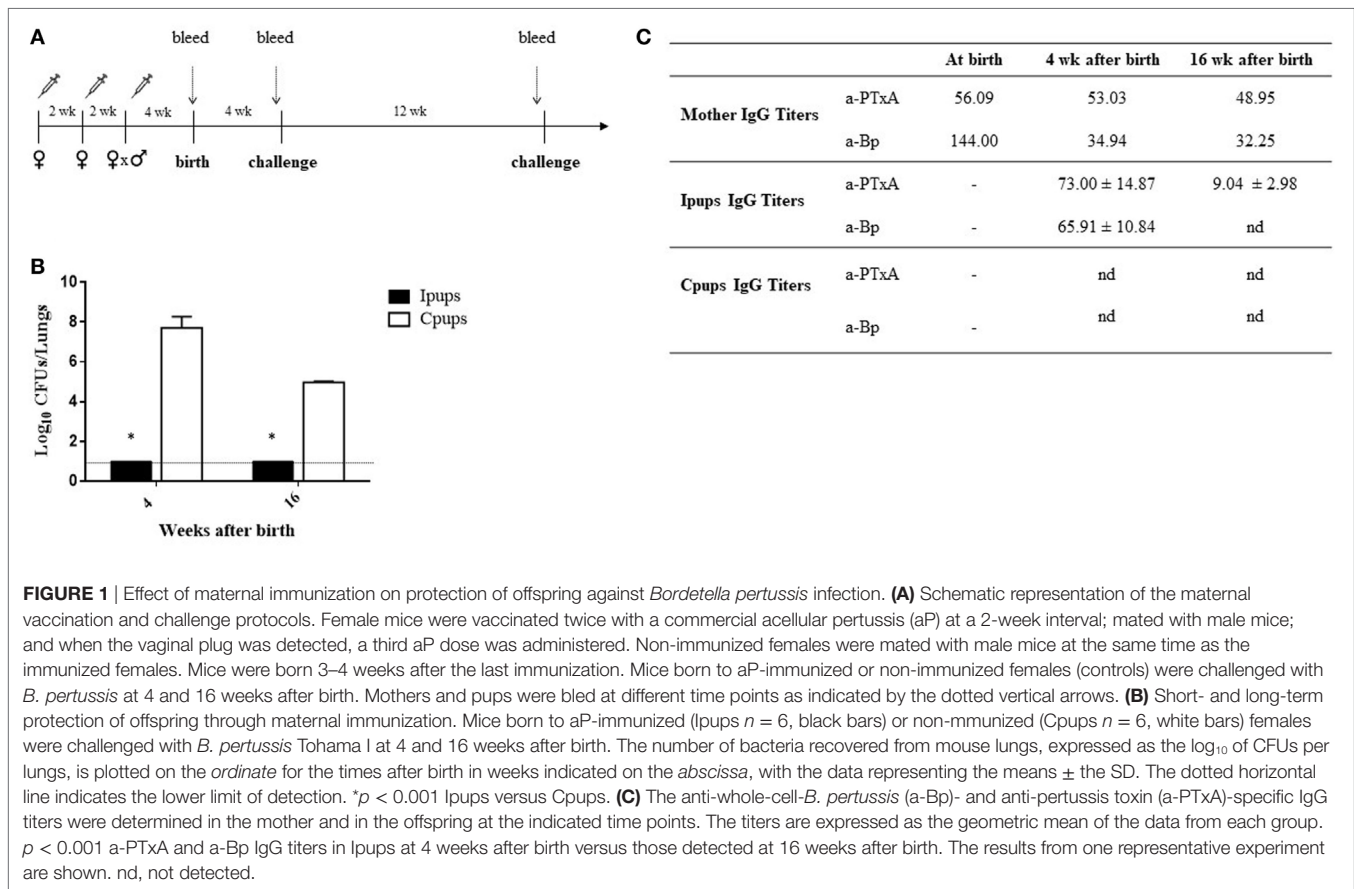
A

bleed bleed bleed

2 wk 2 wk 4 wk 4 wk 12 wk

♀ ♀ ♀x♂ birth challenge challenge

B

10
8
6
4
2
0

$Log_{10}$ CFUs/Lungs

Ipups
Cpups

\*
\*

4 16

Weeks after birth

C

| | | At birth | 4 wk after birth | 16 wk after birth |
|---|---|---|---|---|
| Mother IgG Titers | a-PTxA | 56.09 | 53.03 | 48.95 |
| | a-Bp | 144.00 | 34.94 | 32.25 |
| Ipups IgG Titers | a-PTxA | - | 73.00 ± 14.87 | 9.04 ± 2.98 |
| | a-Bp | - | 65.91 ± 10.84 | nd |
| Cpups IgG Titers | a-PTxA | - | nd | nd |
| | a-Bp | - | nd | nd |

FIGURE 1 | Effect of maternal immunization on protection of offspring against *Bordetella pertussis* infection. **(A)** Schematic representation of the maternal vaccination and challenge protocols. Female mice were vaccinated twice with a commercial acellular pertussis (aP) at a 2-week interval; mated with male mice; and when the vaginal plug was detected, a third aP dose was administered. Non-immunized females were mated with male mice at the same time as the immunized females. Mice were born 3–4 weeks after the last immunization. Mice born to aP-immunized or non-immunized females (controls) were challenged with *B. pertussis* at 4 and 16 weeks after birth. Mothers and pups were bled at different time points as indicated by the dotted vertical arrows. **(B)** Short- and long-term protection of offspring through maternal immunization. Mice born to aP-immunized (Ipups $n = 6$, black bars) or non-mmunized (Cpups $n = 6$, white bars) females were challenged with *B. pertussis* Tohama I at 4 and 16 weeks after birth. The number of bacteria recovered from mouse lungs, expressed as the $\log_{10}$ of CFUs per lungs, is plotted on the *ordinate* for the times after birth in weeks indicated on the *abscissa*, with the data representing the means ± the SD. The dotted horizontal line indicates the lower limit of detection. \*$p < 0.001$ Ipups versus Cpups. **(C)** The anti-whole-cell-*B. pertussis* (a-Bp)- and anti-pertussis toxin (a-PTxA)-specific IgG titers were determined in the mother and in the offspring at the indicated time points. The titers are expressed as the geometric mean of the data from each group. $p < 0.001$ a-PTxA and a-Bp IgG titers in Ipups at 4 weeks after birth versus those detected at 16 weeks after birth. The results from one representative experiment are shown. nd, not detected.